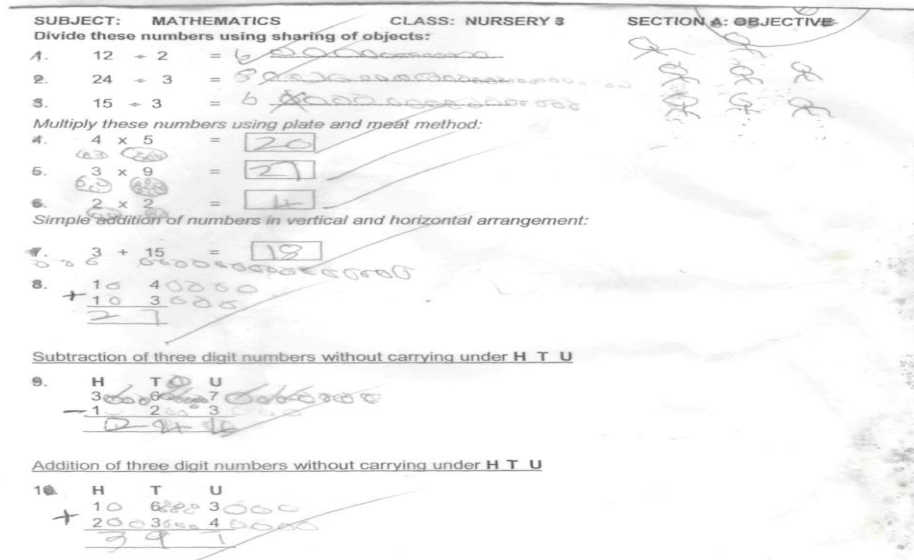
SUBJECT: MATHEMATICS CLASS: NURSERY 3 SECTION A: OBJECTIVE

Divide these numbers using sharing of objects:

1. 12 ÷ 2 = 6

2. 24 ÷ 3 = 8

3. 15 ÷ 3 = 6

Multiply these numbers using plate and meat method:

4. 4 x 5 = 20

5. 3 x 9 = 27

6. 2 x 2 = 4

Simple addition of numbers in vertical and horizontal arrangement:

7. 3 + 15 = 18

8. 10 4
+ 10 3
27

Subtraction of three digit numbers without carrying under H T U

9. H T U
3 6 7
− 1 2 3
2 4 4

Addition of three digit numbers without carrying under H T U

10. H T U
1 6 3
+ 2 3 4
3 9 7